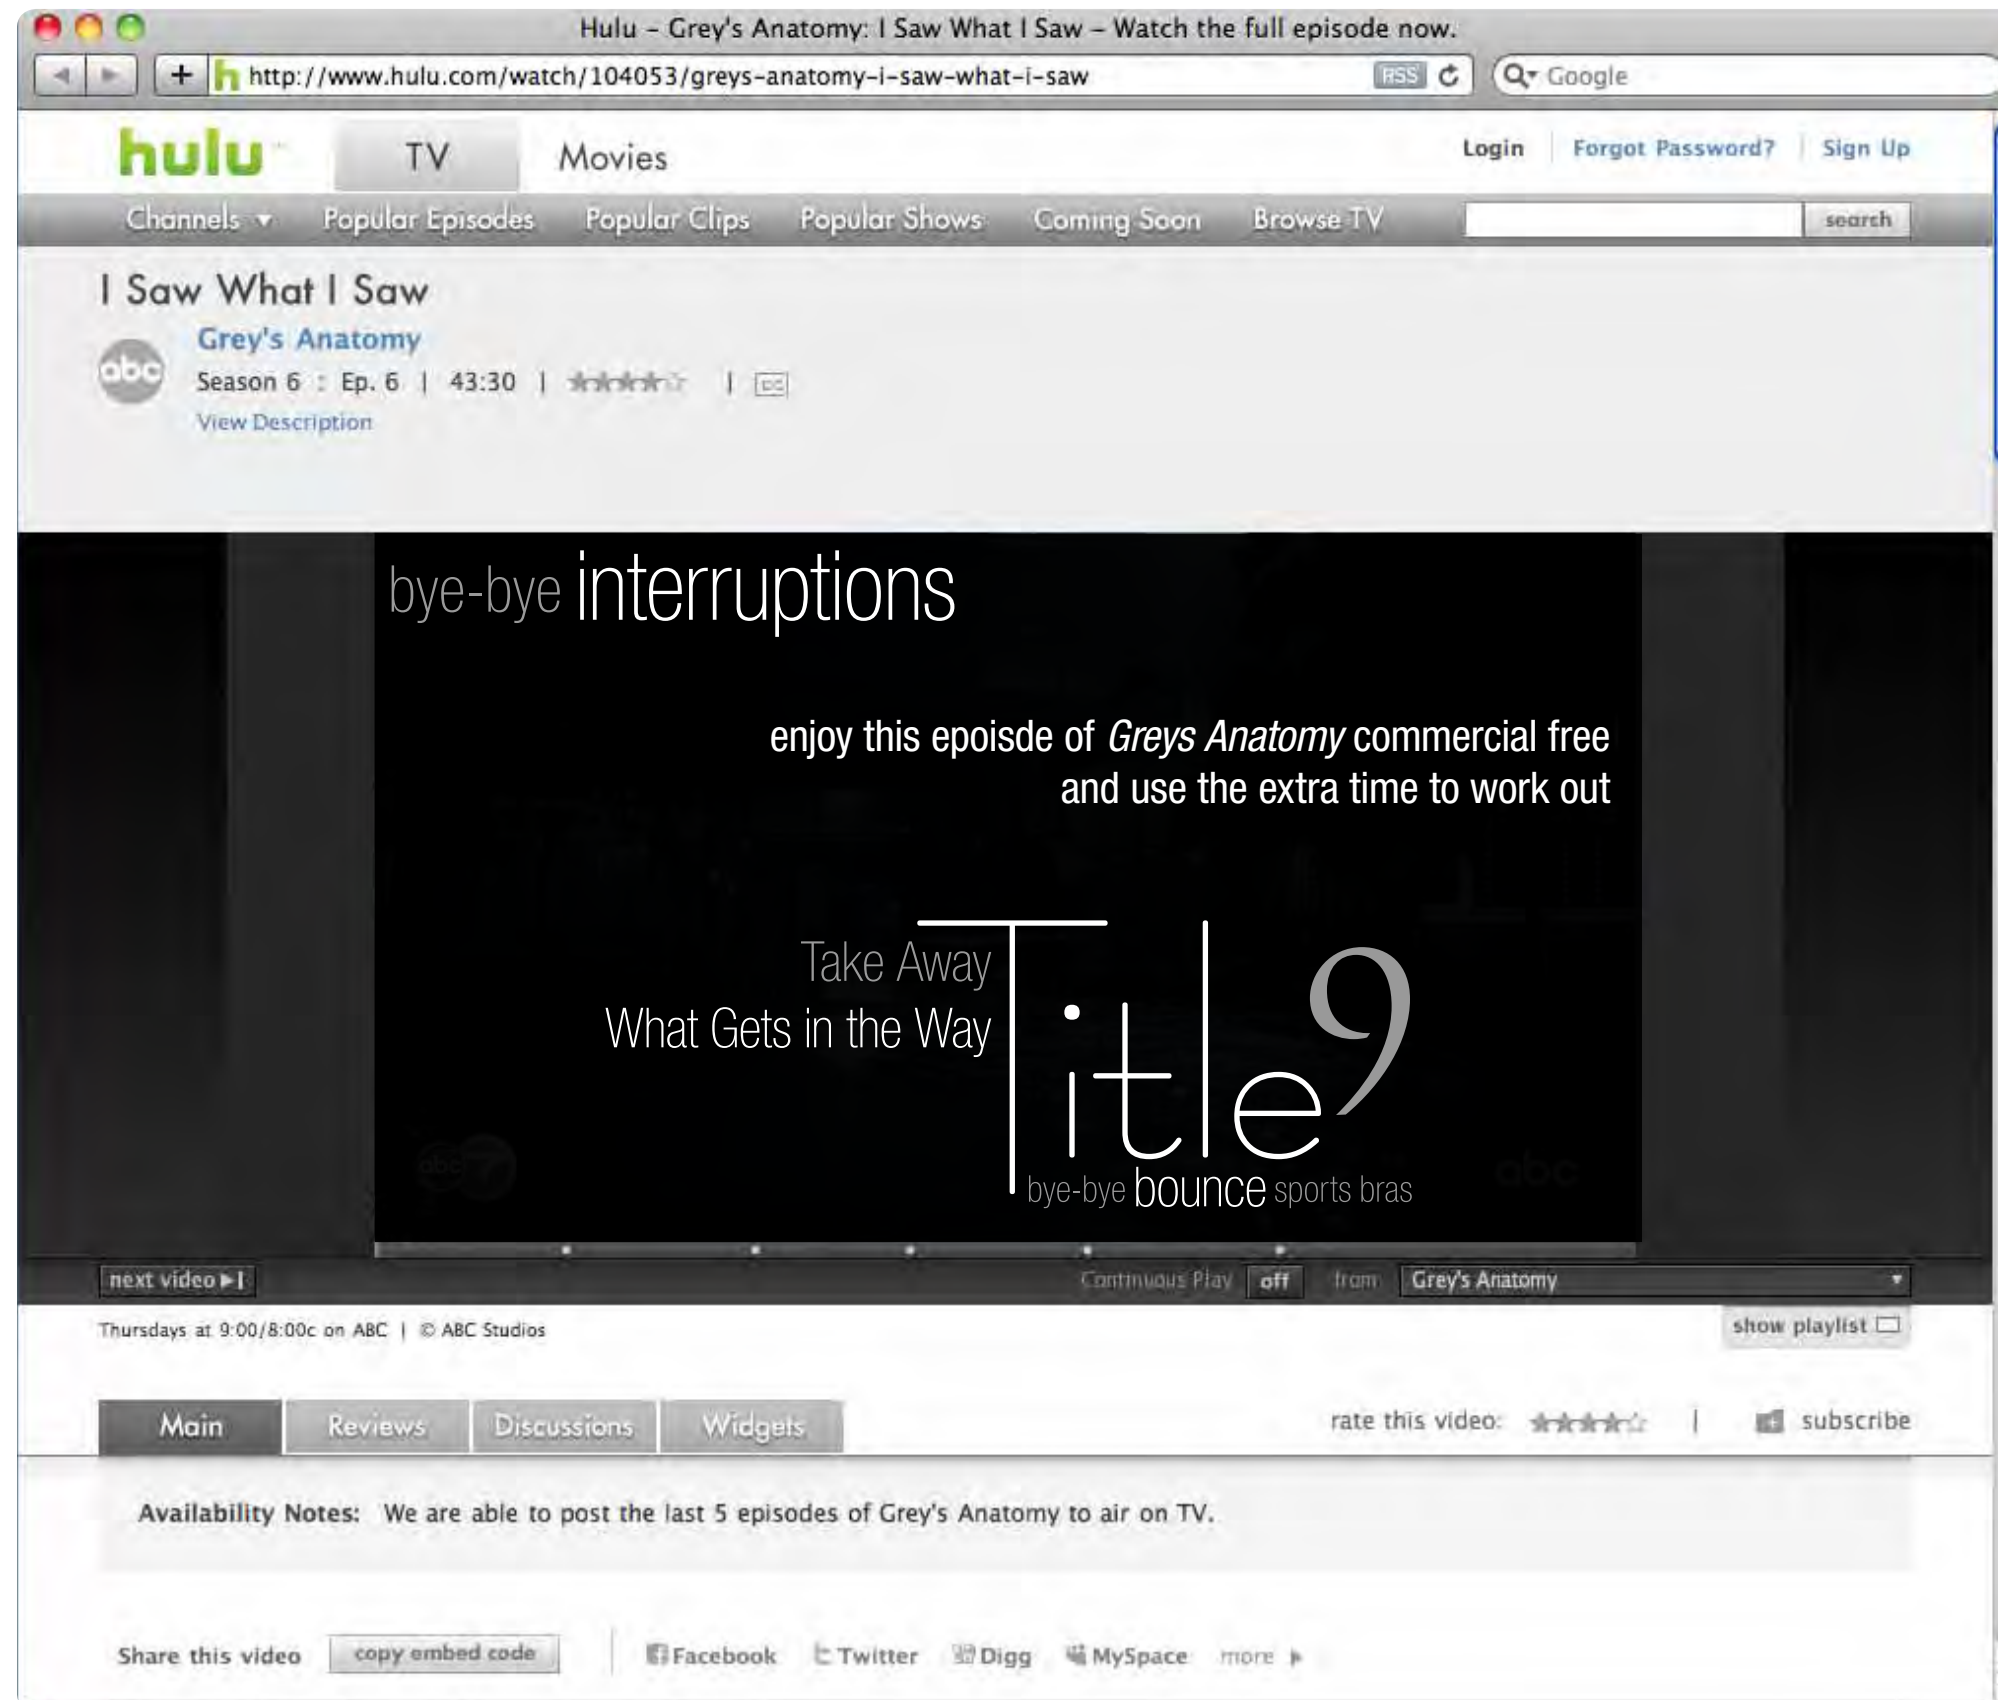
Hulu - Grey's Anatomy: I Saw What I Saw - Watch the full episode now.

http://www.hulu.com/watch/104053/greys-anatomy-i-saw-what-i-saw RSS

Google

hulu TV Movies

Login | Forgot Password? | Sign Up

Channels ▾ Popular Episodes Popular Clips Popular Shows Coming Soon Browse TV search

I Saw What I Saw

Grey's Anatomy

Season 6 : Ep. 6 | 43:30 | | CC

View Description

bye-bye interruptions

enjoy this epoisde of *Greys Anatomy* commercial free and use the extra time to work out

Take Away
What Gets in the Way

Title9
bye-bye bounce sports bras

next video ▶I

Continuous Play off from Grey's Anatomy

Thursdays at 9:00/8:00c on ABC | © ABC Studios

show playlist

Main Reviews Discussions Widgets

rate this video: | subscribe

Availability Notes: We are able to post the last 5 episodes of Grey's Anatomy to air on TV.

Share this video copy embed code Facebook Twitter Digg MySpace more ▶